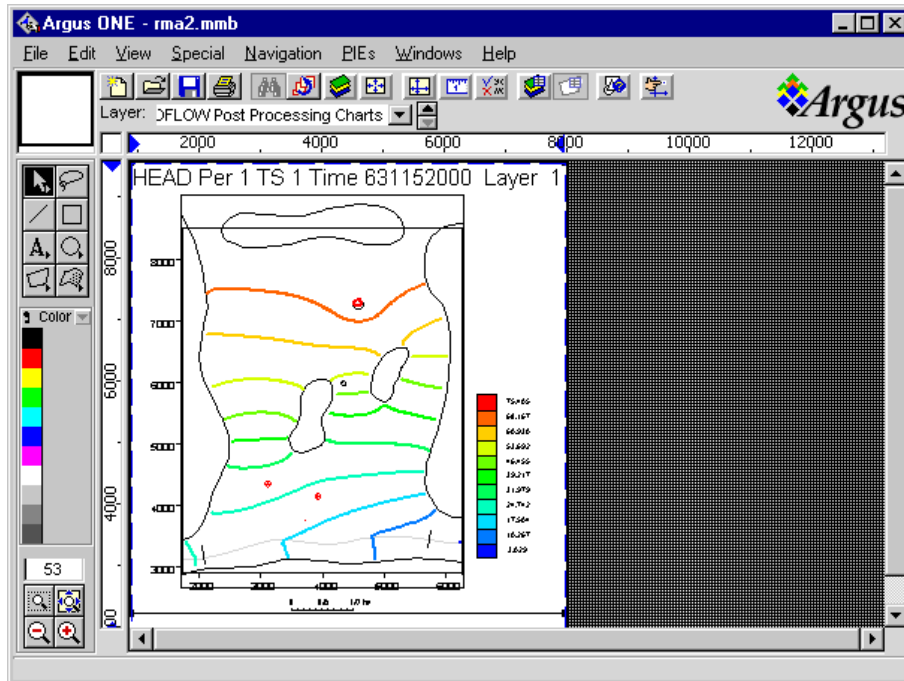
Argus ONE - rma2.mmb

File Edit View Special Navigation PIEs Windows Help

Layer: DFLOW Post Processing Charts

Argus

2000 4000 6000 8000 10000 12000

8000 6000 4000

Color

53

HEAD Per 1 TS 1 Time 631152000 Layer 1

8000
7000
6000
5000
4000
3000

2000 3000 4000 5000 6000

75.486
68.167
60.838
53.582
46.256
39.217
31.979
24.742
17.504
10.267
3.029